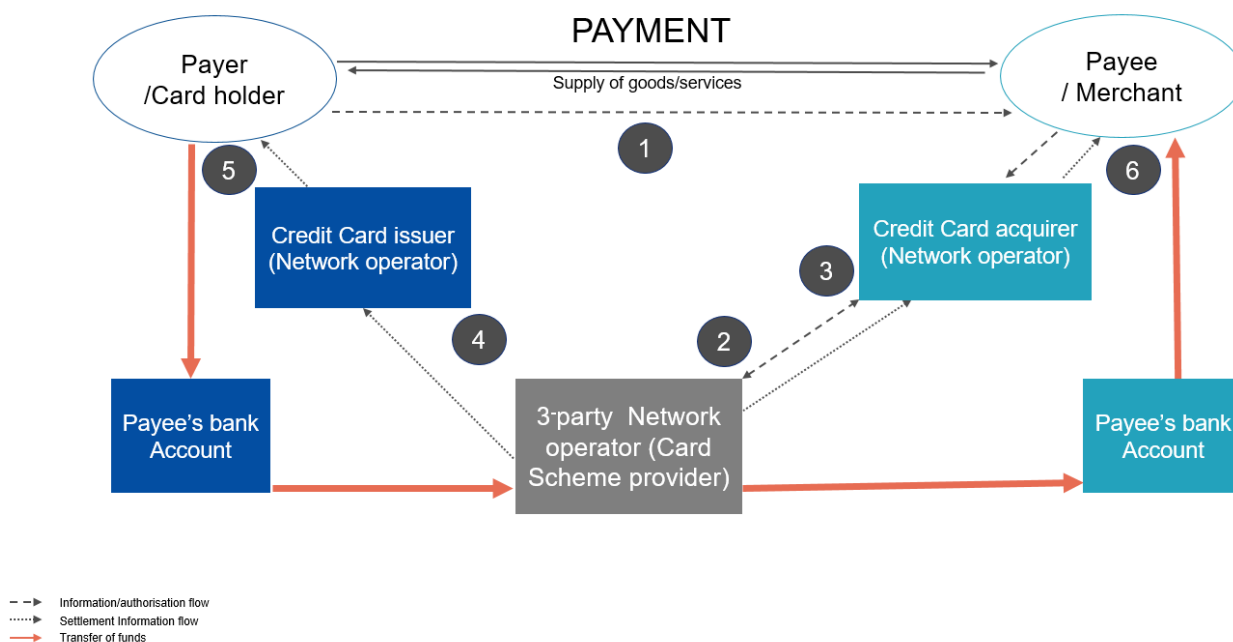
PAYMENT

Payer /Card holder

Supply of goods/services

Payee / Merchant

1

5

Credit Card issuer (Network operator)

Credit Card acquirer (Network operator)

6

3

4

2

Payee's bank Account

3-party Network operator (Card Scheme provider)

Payee's bank Account

Information/authorisation flow
Settlement Information flow
Transfer of funds